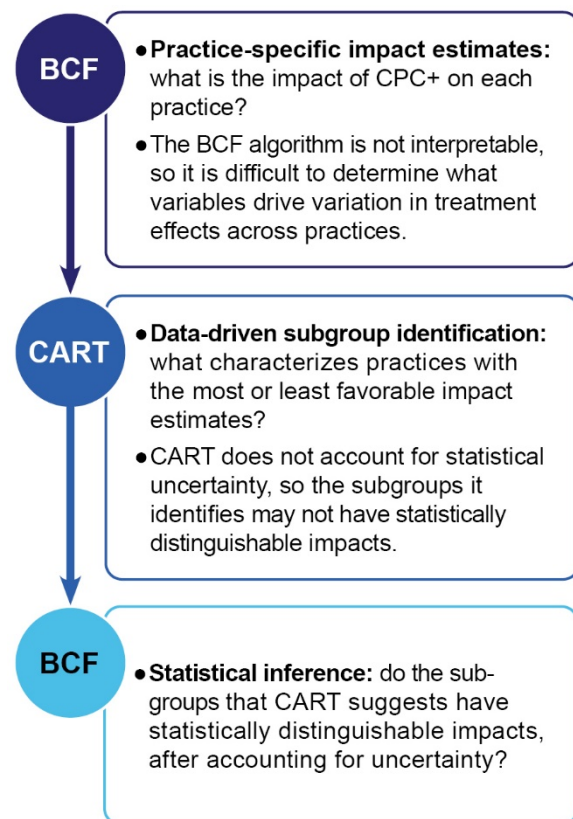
BCF

• **Practice-specific impact estimates:** what is the impact of CPC+ on each practice?

• The BCF algorithm is not interpretable, so it is difficult to determine what variables drive variation in treatment effects across practices.

CART

• **Data-driven subgroup identification:** what characterizes practices with the most or least favorable impact estimates?

• CART does not account for statistical uncertainty, so the subgroups it identifies may not have statistically distinguishable impacts.

BCF

• **Statistical inference:** do the subgroups that CART suggests have statistically distinguishable impacts, after accounting for uncertainty?